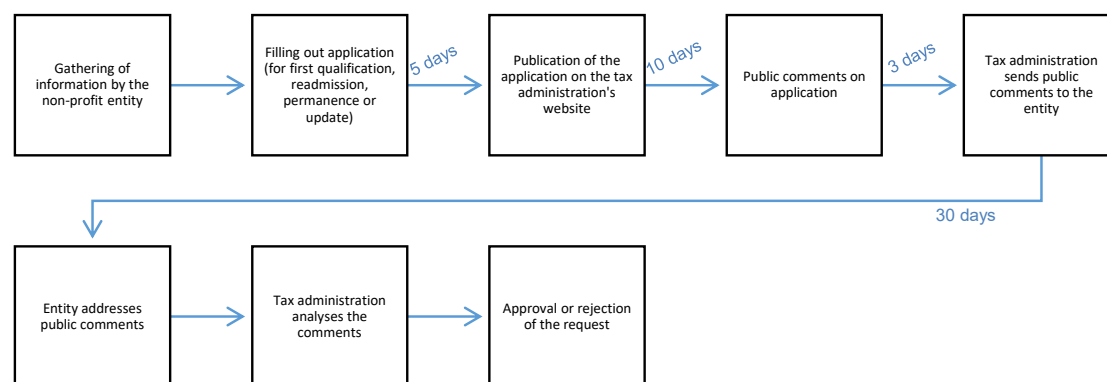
Gathering of information by the non-profit entity

Filling out application (for first qualification, readmission, permanence or update)

5 days

Publication of the application on the tax administration's website

10 days

Public comments on application

3 days

Tax administration sends public comments to the entity

30 days

Entity addresses public comments

Tax administration analyses the comments

Approval or rejection of the request